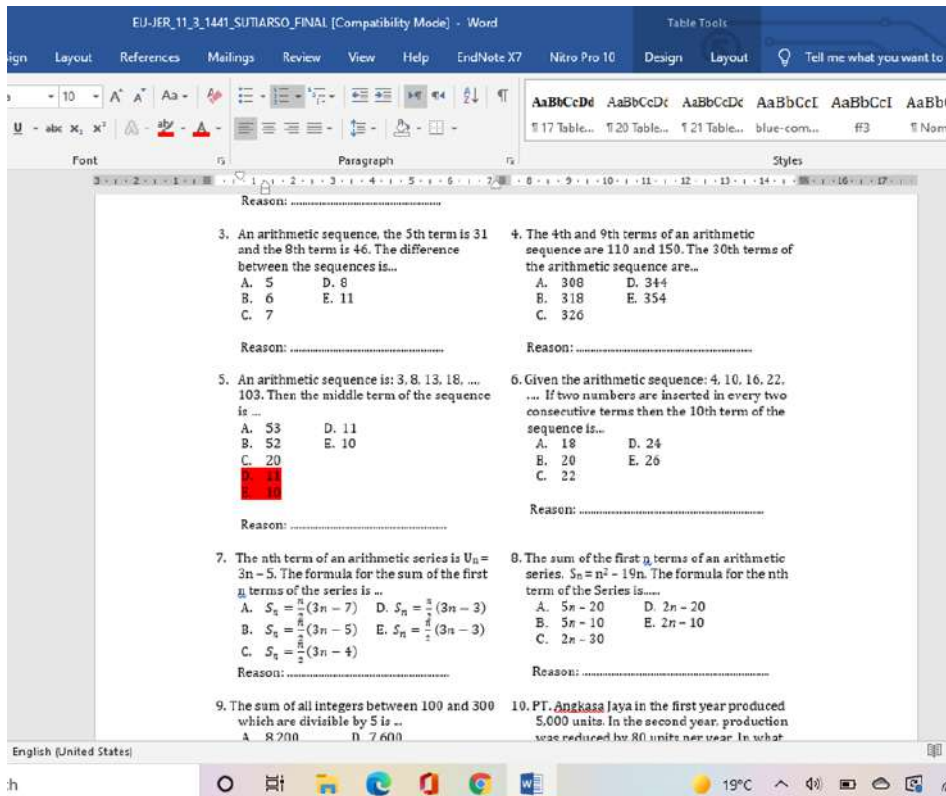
EJ-JER_11_3_1441_SUTIARSO_FINAL [Compatibility Mode] - Word

Table Tools

ign Layout References Mailings Review View Help EndNote X7 Nitro Pro 10 Design Layout Tell me what you want to

10 A A Aa

AaBbCcDd AaBbCcDc AaBbCcDc AaBbCcI AaBbCcI AaBb

¶ 17 Table... ¶ 20 Table... ¶ 21 Table... blue-com... ff3 ¶ Norm

Font Paragraph Styles

Reason: ..............................................

3. An arithmetic sequence, the 5th term is 31 and the 8th term is 46. The difference between the sequences is...
A. 5 D. 8
B. 6 E. 11
C. 7

Reason: ..............................................

4. The 4th and 9th terms of an arithmetic sequence are 110 and 150. The 30th terms of the arithmetic sequence are...
A. 308 D. 344
B. 318 E. 354
C. 326

Reason: ..............................................

5. An arithmetic sequence is: 3, 8, 13, 18, .... 103. Then the middle term of the sequence is ...
A. 53 D. 11
B. 52 E. 10
C. 20
D. 11
E. 10

Reason: ..............................................

6. Given the arithmetic sequence: 4, 10, 16, 22, .... If two numbers are inserted in every two consecutive terms then the 10th term of the sequence is...
A. 18 D. 24
B. 20 E. 26
C. 22

Reason: ..............................................

7. The nth term of an arithmetic series is $U_n = 3n - 5$. The formula for the sum of the first n terms of the series is ...
A. $S_n = \frac{n}{2}(3n - 7)$ D. $S_n = \frac{n}{2}(3n - 3)$
B. $S_n = \frac{n}{2}(3n - 5)$ E. $S_n = \frac{n}{2}(3n - 3)$
C. $S_n = \frac{n}{2}(3n - 4)$

Reason: ..............................................

8. The sum of the first n terms of an arithmetic series. $S_n = n^2 - 19n$. The formula for the nth term of the Series is.....
A. $5n - 20$ D. $2n - 20$
B. $5n - 10$ E. $2n - 10$
C. $2n - 30$

Reason: ..............................................

9. The sum of all integers between 100 and 300 which are divisible by 5 is ...
A. 8.200 D. 7.600

10. PT. Angkasa Jaya in the first year produced 5,000 units. In the second year, production was reduced by 80 units per year. In what

English (United States)

19°C